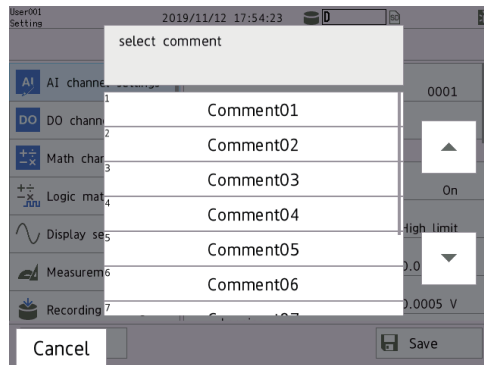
User001
Setting

2019/11/12 17:54:23

D

SD

select comment

AI channel settings

DO channel

Math channel

Logic math

Display settings

Measurement

Recording

1 Comment01

2 Comment02

3 Comment03

4 Comment04

5 Comment05

6 Comment06

7 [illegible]

0001

On

High limit

0.0

0.0005 V

Cancel

Save